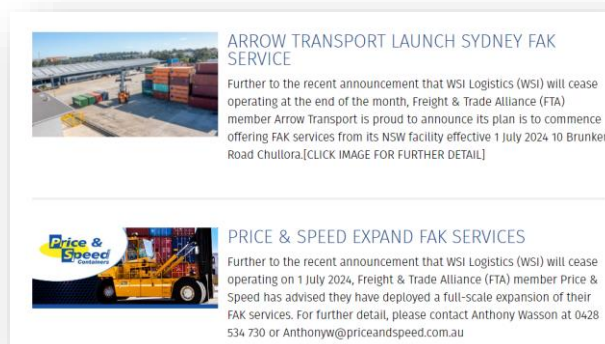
ARROW TRANSPORT LAUNCH SYDNEY FAK SERVICE

Further to the recent announcement that WSI Logistics (WSI) will cease operating at the end of the month, Freight & Trade Alliance (FTA) member Arrow Transport is proud to announce its plan is to commence offering FAK services from its NSW facility effective 1 July 2024 10 Brunker Road Chullora.[CLICK IMAGE FOR FURTHER DETAIL]

Price & Speed Containers

PRICE & SPEED EXPAND FAK SERVICES

Further to the recent announcement that WSI Logistics (WSI) will cease operating on 1 July 2024, Freight & Trade Alliance (FTA) member Price & Speed has advised they have deployed a full-scale expansion of their FAK services. For further detail, please contact Anthony Wasson at 0428 534 730 or Anthonyw@priceandspeed.com.au